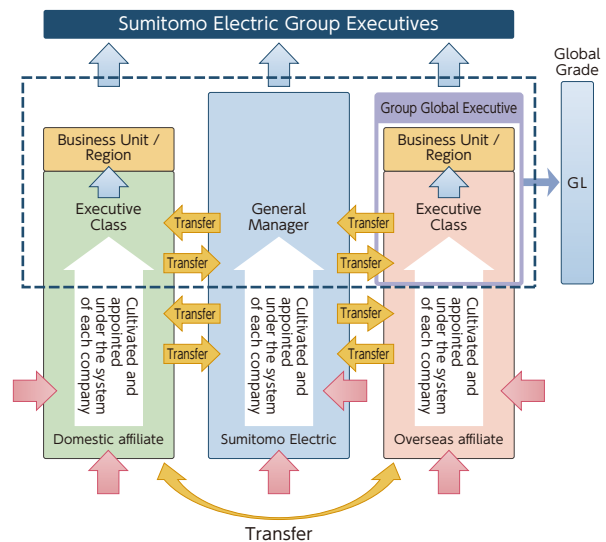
Sumitomo Electric Group Executives

Global Grade

Group Global Executive

Business Unit / Region

Business Unit / Region

GL

Executive Class

General Manager

Executive Class

Transfer

Transfer

Transfer

Transfer

Transfer

Transfer

Transfer

Transfer

Cultivated and appointed under the system of each company

Cultivated and appointed under the system of each company

Cultivated and appointed under the system of each company

Domestic affiliate

Sumitomo Electric

Overseas affiliate

Transfer